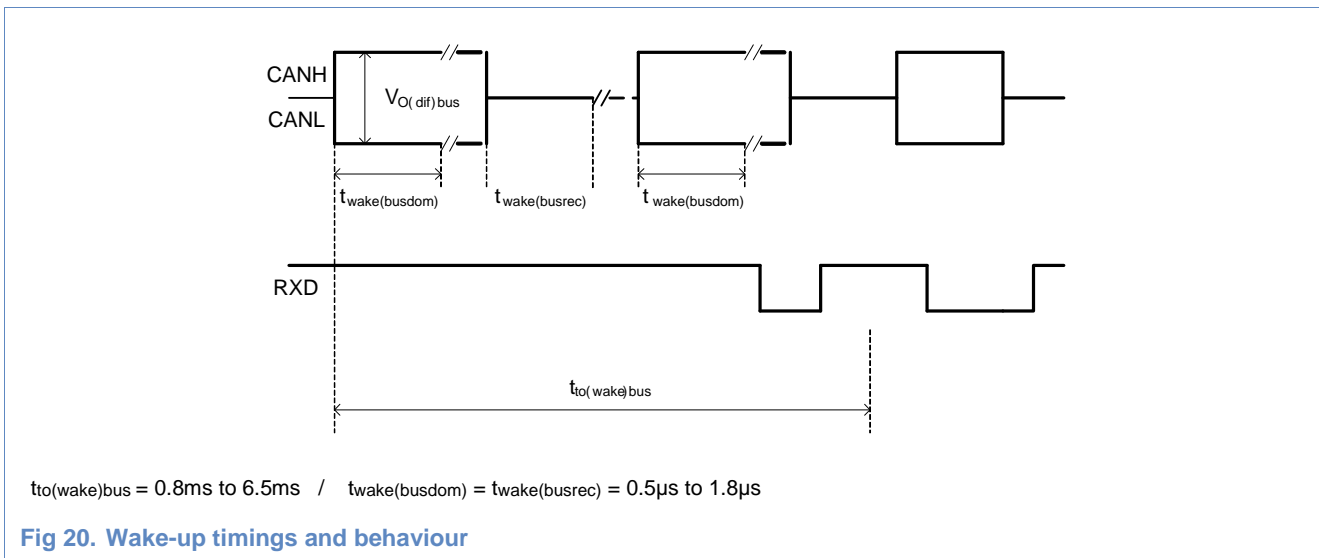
CANH

CANL

$V_{O(dif)bus}$

$t_{wake(busdom)}$

$t_{wake(busrec)}$

$t_{wake(busdom)}$

RXD

$t_{to(wake)bus}$

$t_{to(wake)bus}$ = 0.8ms to 6.5ms / $t_{wake(busdom)}$ = $t_{wake(busrec)}$ = 0.5µs to 1.8µs

Fig 20. Wake-up timings and behaviour